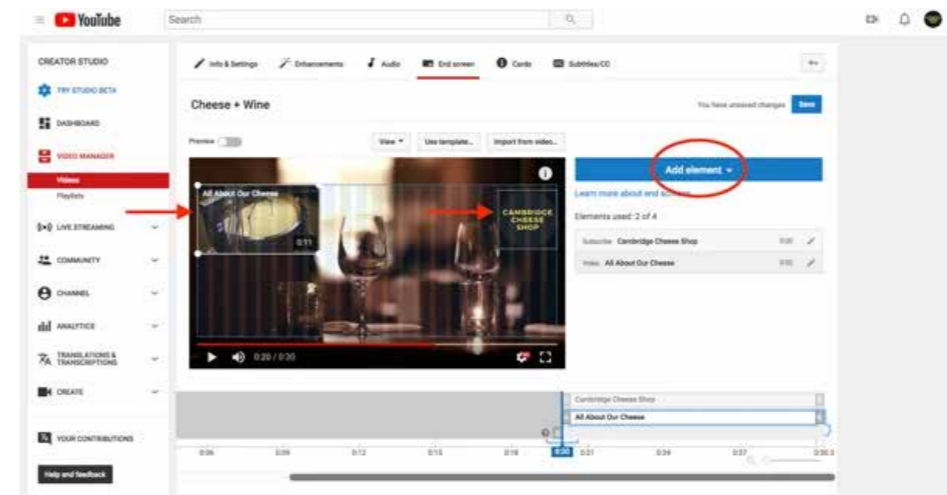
YouTube

Search

CREATOR STUDIO

TRY STUDIO BETA

DASHBOARD

VIDEO MANAGER

Videos

Playlists

LIVE STREAMING

COMMUNITY

CHANNEL

ANALYTICS

TRANSLATIONS & TRANSCRIPTIONS

CREATE

YOUR CONTRIBUTIONS

Help and feedback

Info & Settings

Enhancements

Audio

End screen

Cards

Subtitles/CC

Cheese + Wine

You have unsaved changes

Save

Preview

View

Use template...

Import from video...

All About Our Cheese

0:11

CAMBRIDGE CHEESE SHOP

0:20 / 0:20

Add element

Learn more about end screens

Elements used: 2 of 4

Subscribe Cambridge Cheese Shop 0:00

Video All About Our Cheese 0:00

Cambridge Cheese Shop

All About Our Cheese

0:06

0:09

0:12

0:15

0:18

0:20

0:21

0:24

0:27

0:30.3